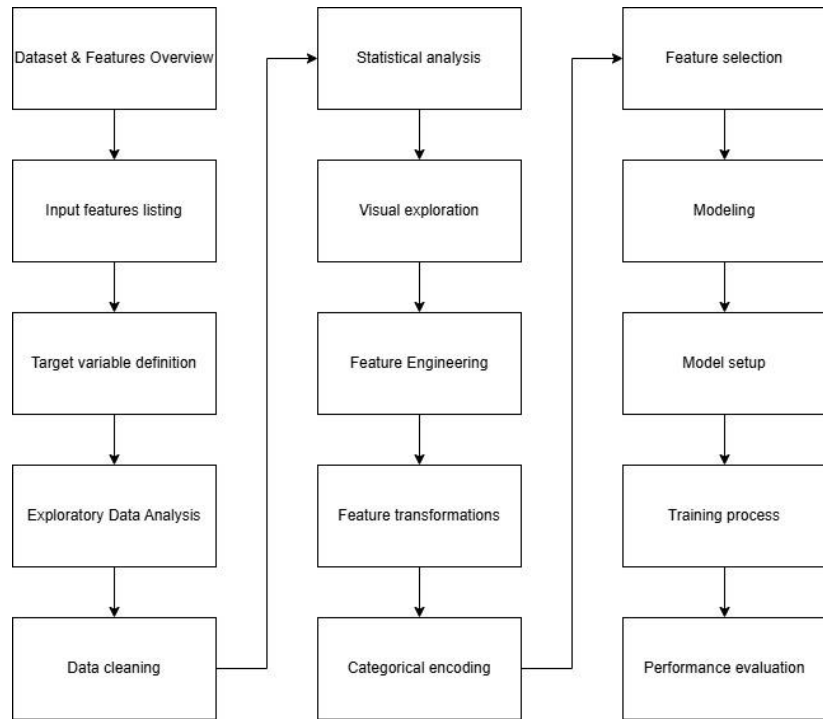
Dataset & Features Overview

Input features listing

Target variable definition

Exploratory Data Analysis

Data cleaning

Statistical analysis

Visual exploration

Feature Engineering

Feature transformations

Categorical encoding

Feature selection

Modeling

Model setup

Training process

Performance evaluation